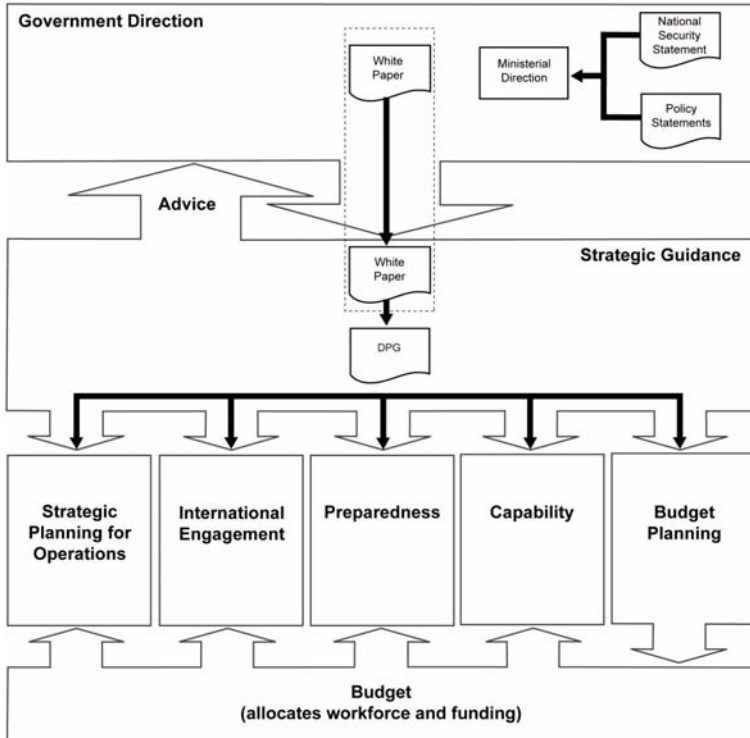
Government Direction

White Paper

Ministerial Direction

National Security Statement

Policy Statements

Advice

Strategic Guidance

White Paper

DPG

Strategic Planning for Operations

International Engagement

Preparedness

Capability

Budget Planning

Budget
(allocates workforce and funding)